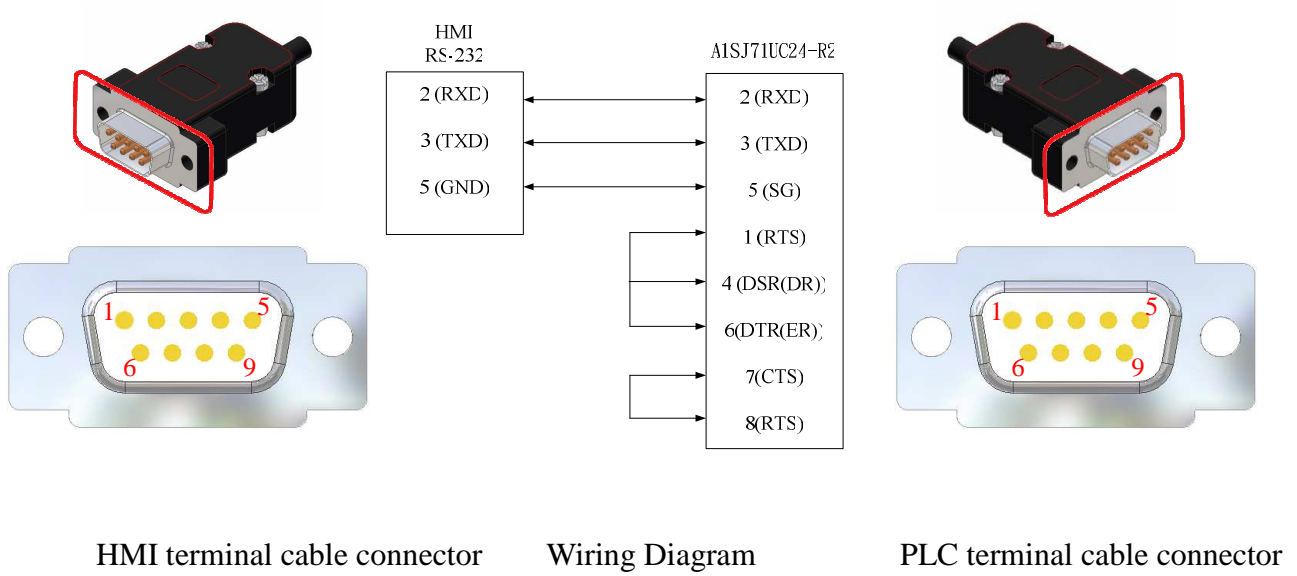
HMI
RS-232

2 (RXD)
3 (TXD)
5 (GND)

A1SJ71UC24-R2

2 (RXD)
3 (TXD)
5 (SG)
1 (RTS)
4 (DSR(DR))
6(DTR(ER))
7(CTS)
8(RTS)

1 5
6 9

1 5
6 9

HMI terminal cable connector

Wiring Diagram

PLC terminal cable connector